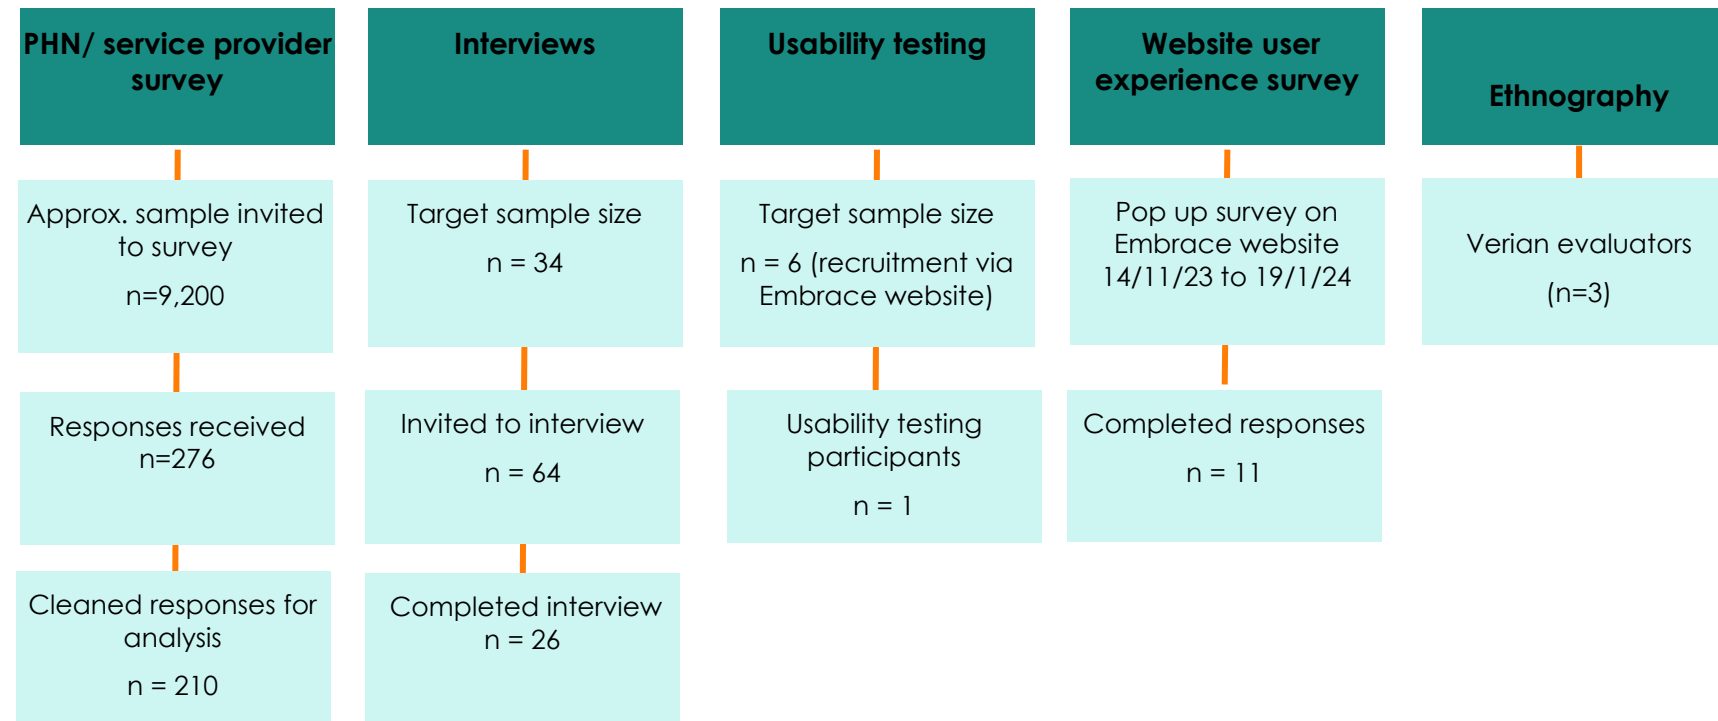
PHN/ service provider survey

Approx. sample invited to survey

n=9,200

Responses received n=276

Cleaned responses for analysis

n = 210

Interviews

Target sample size

n = 34

Invited to interview

n = 64

Completed interview n = 26

Usability testing

Target sample size

n = 6 (recruitment via Embrace website)

Usability testing participants

n = 1

Website user experience survey

Pop up survey on Embrace website 14/11/23 to 19/1/24

Completed responses

n = 11

Ethnography

Verian evaluators

(n=3)